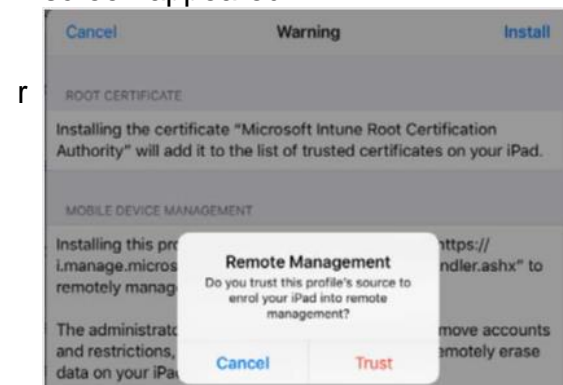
Cancel Warning Install

r

ROOT CERTIFICATE

Installing the certificate "Microsoft Intune Root Certification Authority" will add it to the list of trusted certificates on your iPad.

MOBILE DEVICE MANAGEMENT

Installing this pr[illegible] https:// i.manage.micros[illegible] ndler.ashx" to remotely manag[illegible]

The administrat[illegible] move accounts and restrictions, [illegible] emotely erase data on your iPa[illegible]

Remote Management

Do you trust this profile's source to enrol your iPad into remote management?

Cancel Trust